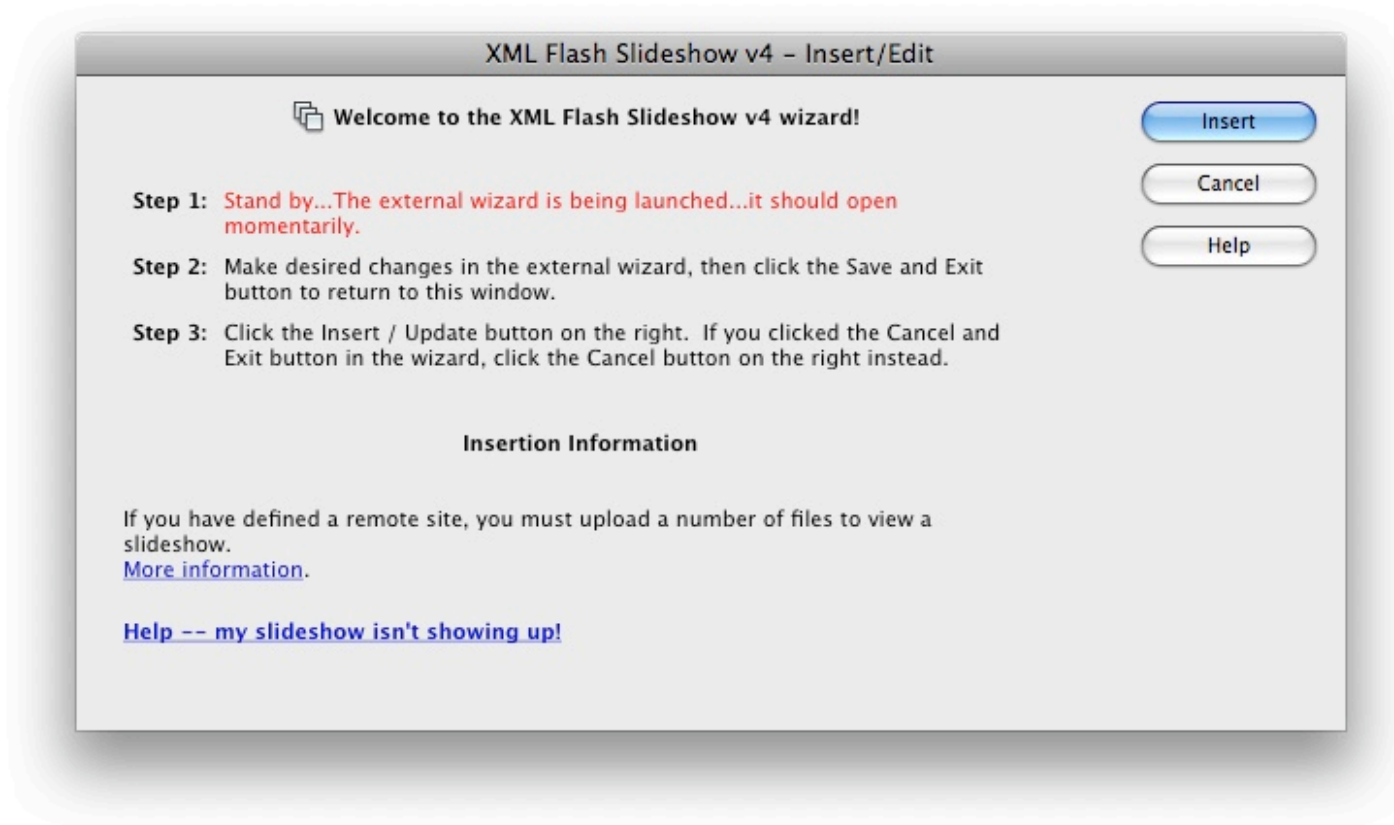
XML Flash Slideshow v4 – Insert/Edit

Welcome to the XML Flash Slideshow v4 wizard!

Insert

Cancel

Help

Step 1: Stand by...The external wizard is being launched...it should open momentarily.

Step 2: Make desired changes in the external wizard, then click the Save and Exit button to return to this window.

Step 3: Click the Insert / Update button on the right. If you clicked the Cancel and Exit button in the wizard, click the Cancel button on the right instead.

Insertion Information

If you have defined a remote site, you must upload a number of files to view a slideshow.
More information.

Help -- my slideshow isn't showing up!